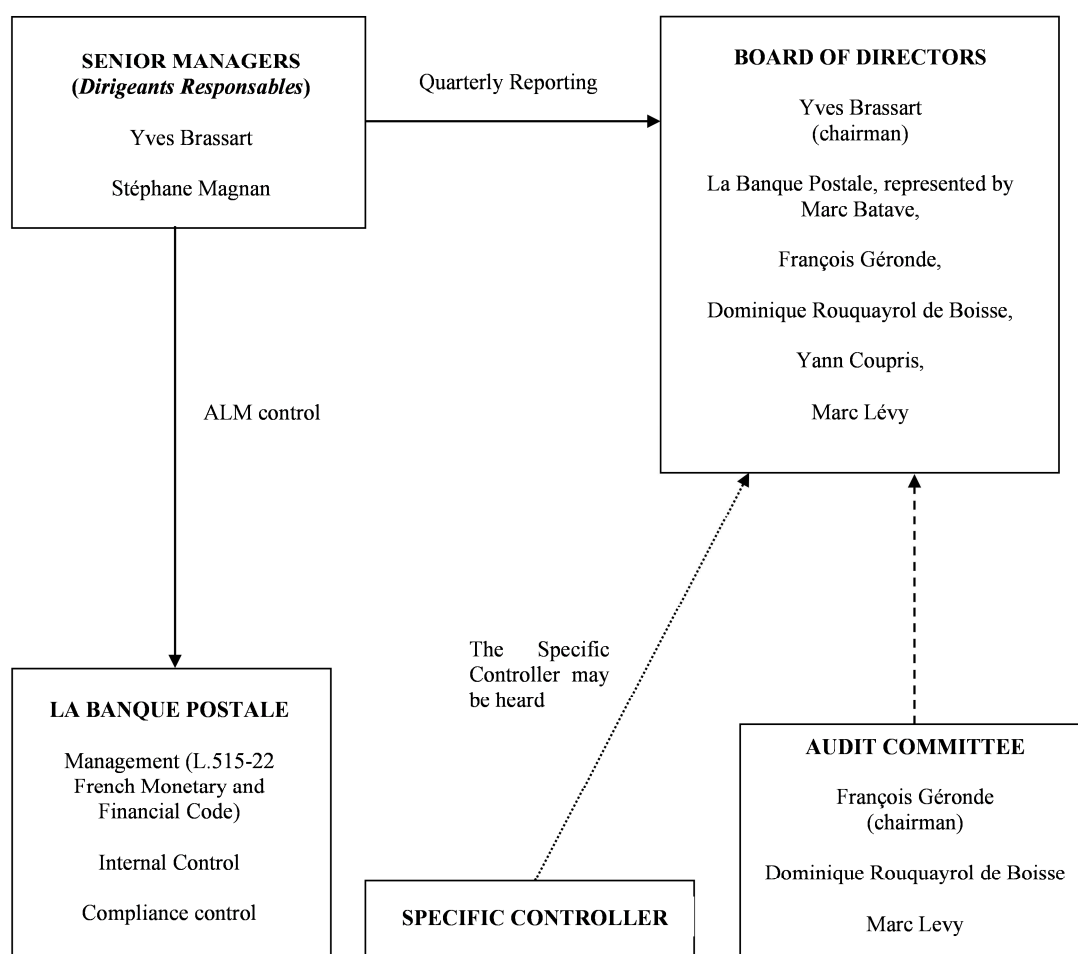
SENIOR MANAGERS (*Dirigeants Responsables*)

Yves Brassart

Stéphane Magnan

Quarterly Reporting

BOARD OF DIRECTORS

Yves Brassart (chairman)

La Banque Postale, represented by Marc Batave,

François Géronde,

Dominique Rouquayrol de Boisse,

Yann Coupris,

Marc Lévy

ALM control

The Specific Controller may be heard

LA BANQUE POSTALE

Management (L.515-22 French Monetary and Financial Code)

Internal Control

Compliance control

SPECIFIC CONTROLLER

AUDIT COMMITTEE

François Géronde (chairman)

Dominique Rouquayrol de Boisse

Marc Levy